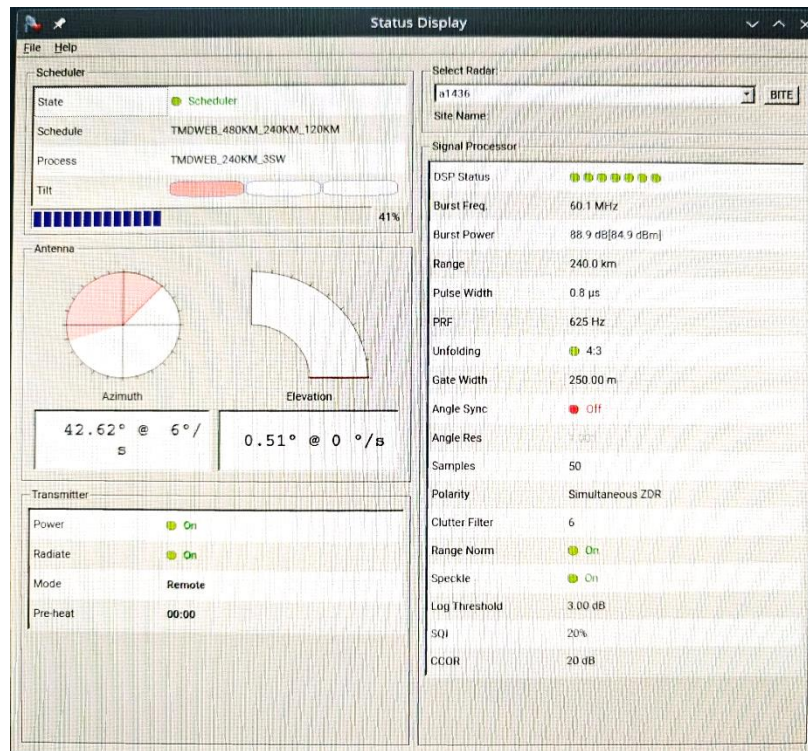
Status Display

File Help

Scheduler

| State | Scheduler |
|---|---|
| Schedule | TMDWEB_480KM_240KM_120KM |
| Process | TMDWEB_240KM_3SW |
| Tilt | |

41%

Antenna

Azimuth

Elevation

42.62° @ 6°/s

0.51° @ 0 °/s

Transmitter

| Power | On |
|---|---|
| Radiate | On |
| Mode | Remote |
| Pre-heat | 00:00 |

Select Radar

a1436

BITE

Site Name

Signal Processor

| DSP Status | |
|---|---|
| Burst Freq. | 60.1 MHz |
| Burst Power | 88.9 dB[84.9 dBm] |
| Range | 240.0 km |
| Pulse Width | 0.8 µs |
| PRF | 625 Hz |
| Unfolding | 4:3 |
| Gate Width | 250.00 m |
| Angle Sync | Off |
| Angle Res | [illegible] |
| Samples | 50 |
| Polarity | Simultaneous ZDR |
| Clutter Filter | 6 |
| Range Norm | On |
| Speckle | On |
| Log Threshold | 3.00 dB |
| SQI | 20% |
| CCOR | 20 dB |